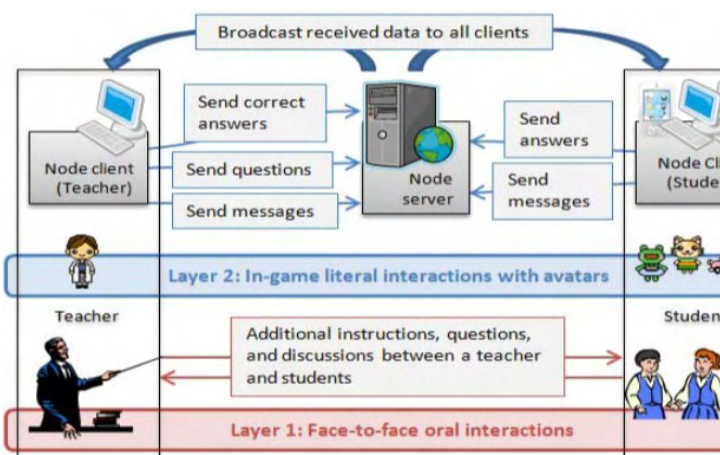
Broadcast received data to all clients

Send correct answers

Node client (Teacher)

Send questions

Send messages

Node server

Send answers

Send messages

Node Cl (Stude

Layer 2: In-game literal interactions with avatars

Teacher

Studen

Additional instructions, questions, and discussions between a teacher and students

Layer 1: Face-to-face oral interactions